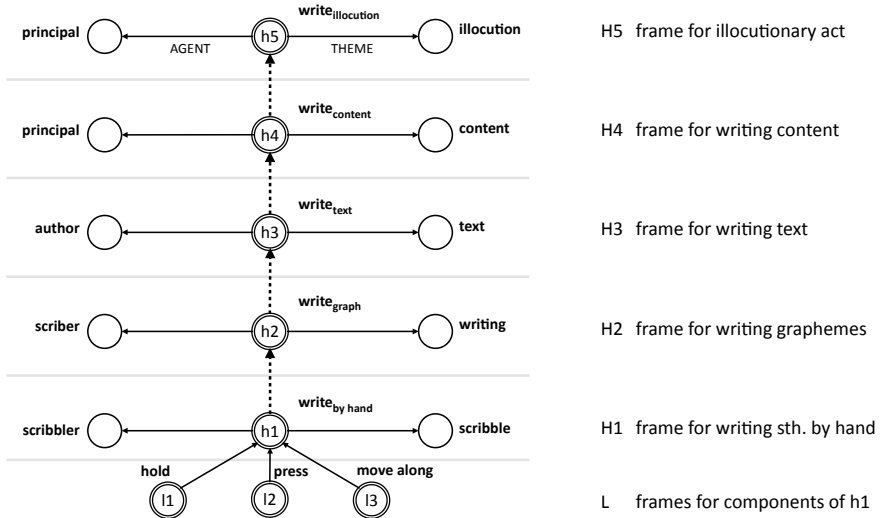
principal AGENT h5 write$_{illocution}$ THEME illocution

H5 frame for illocutionary act

principal h4 write$_{content}$ content

H4 frame for writing content

author h3 write$_{text}$ text

H3 frame for writing text

scriber h2 write$_{graph}$ writing

H2 frame for writing graphemes

scribbler h1 write$_{by\ hand}$ scribble

H1 frame for writing sth. by hand

hold press move along

l1 l2 l3

L frames for components of h1